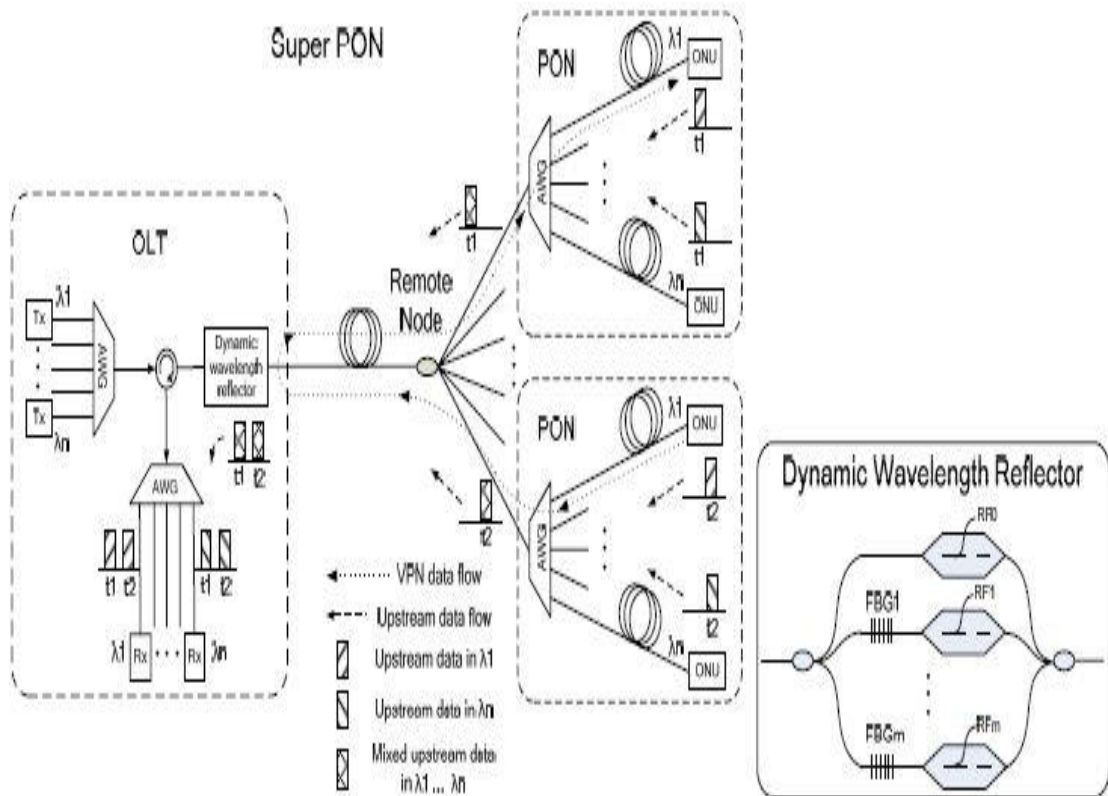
Super PON

PON

λ1

ONU

t1

AWG

t1

t1

λn

ONU

OLT

Remote Node

λ1

Tx

AWG

Tx

λn

Dynamic wavelength reflector

t1 t2

AWG

t1 t2

t1 t2

λ1 Rx · · · Rx λn

PON

λ1

ONU

t2

AWG

t2

t2

λn

ONU

VPN data flow

Upstream data flow

Upstream data in λ1

Upstream data in λn

Mixed upstream data in λ1 ... λn

Dynamic Wavelength Reflector

RF0

FBG1

RF1

FBGm

RFm